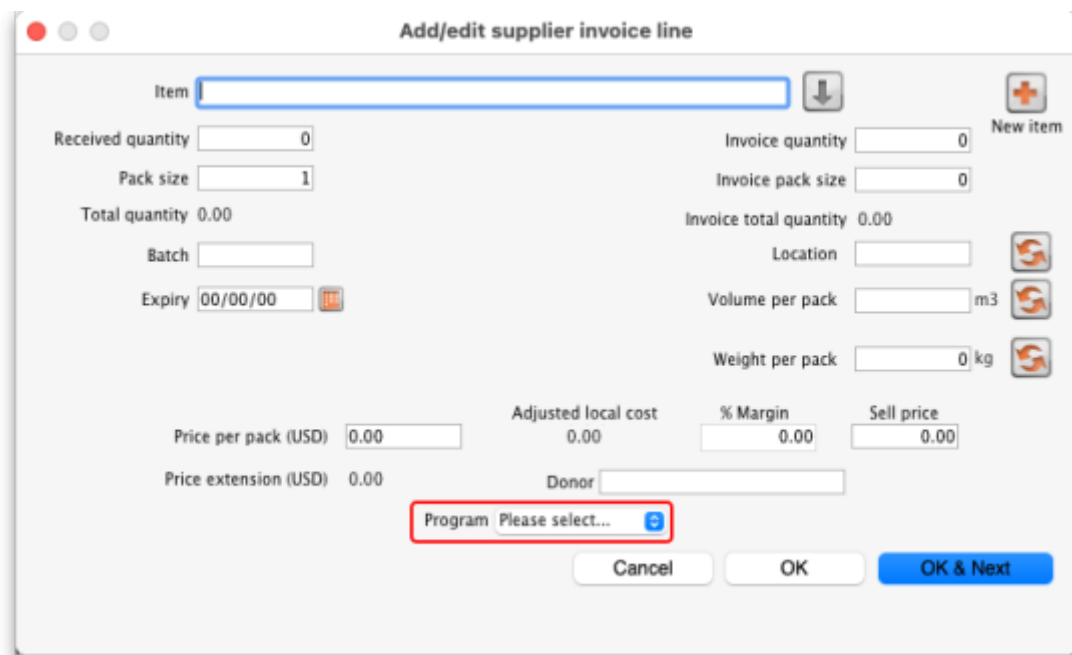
Add/edit supplier invoice line

Item

New item

Received quantity 0

Invoice quantity 0

Pack size 1

Invoice pack size 0

Total quantity 0.00

Invoice total quantity 0.00

Batch

Location

Expiry 00/00/00

Volume per pack m3

Weight per pack 0 kg

Adjusted local cost

% Margin

Sell price

Price per pack (USD) 0.00

0.00

0.00

0.00

Price extension (USD) 0.00

Donor

Program Please select...

Cancel

OK

OK & Next